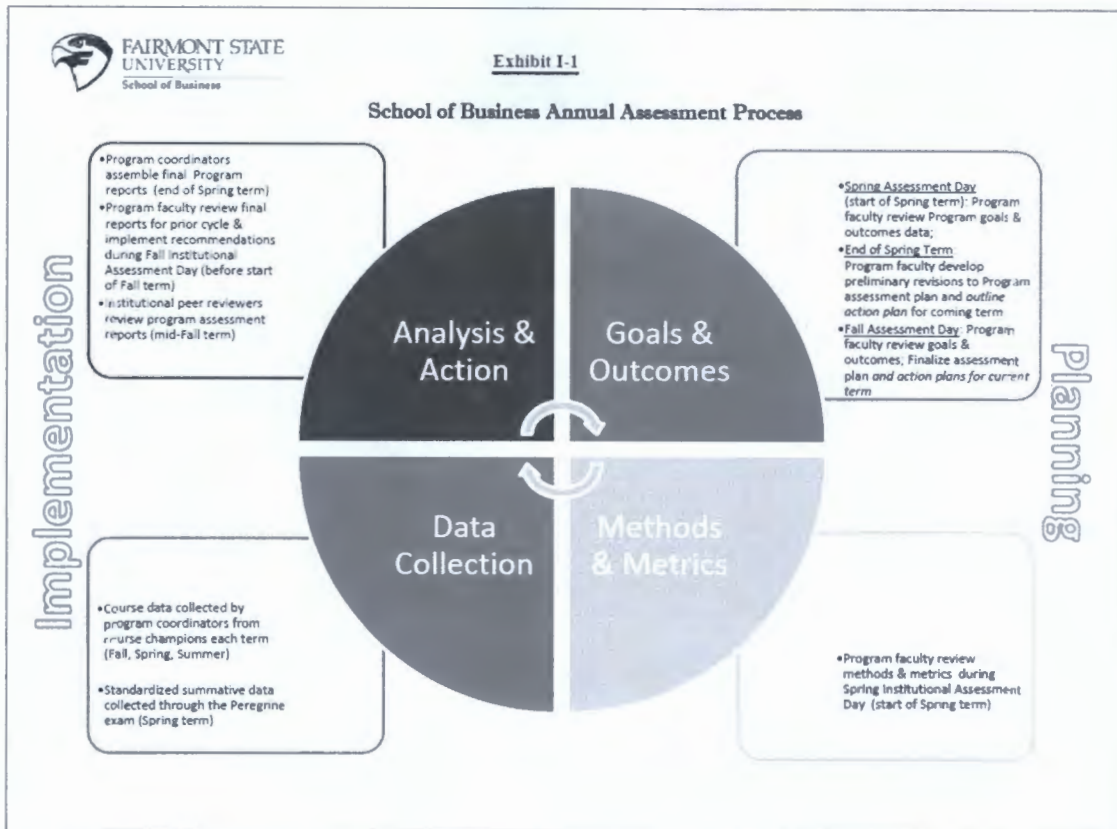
FAIRMONT STATE UNIVERSITY
School of Business

Exhibit I-1

School of Business Annual Assessment Process

•Program coordinators assemble final Program reports (end of Spring term)
•Program faculty review final reports for prior cycle & implement recommendations during Fall Institutional Assessment Day (before start of Fall term)
•Institutional peer reviewers review program assessment reports (mid-Fall term)

•Spring Assessment Day (start of Spring term): Program faculty review Program goals & outcomes data;
•End of Spring Term: Program faculty develop preliminary revisions to Program assessment plan and outline action plan for coming term
•Fall Assessment Day: Program faculty review goals & outcomes; Finalize assessment plan and action plans for current term

Implementation

Analysis & Action

Goals & Outcomes

Planning

Data Collection

Methods & Metrics

•Course data collected by program coordinators from course champions each term (Fall, Spring, Summer)

•Standardized summative data collected through the Peregrine exam (Spring term)

•Program faculty review methods & metrics during Spring Institutional Assessment Day (start of Spring term)